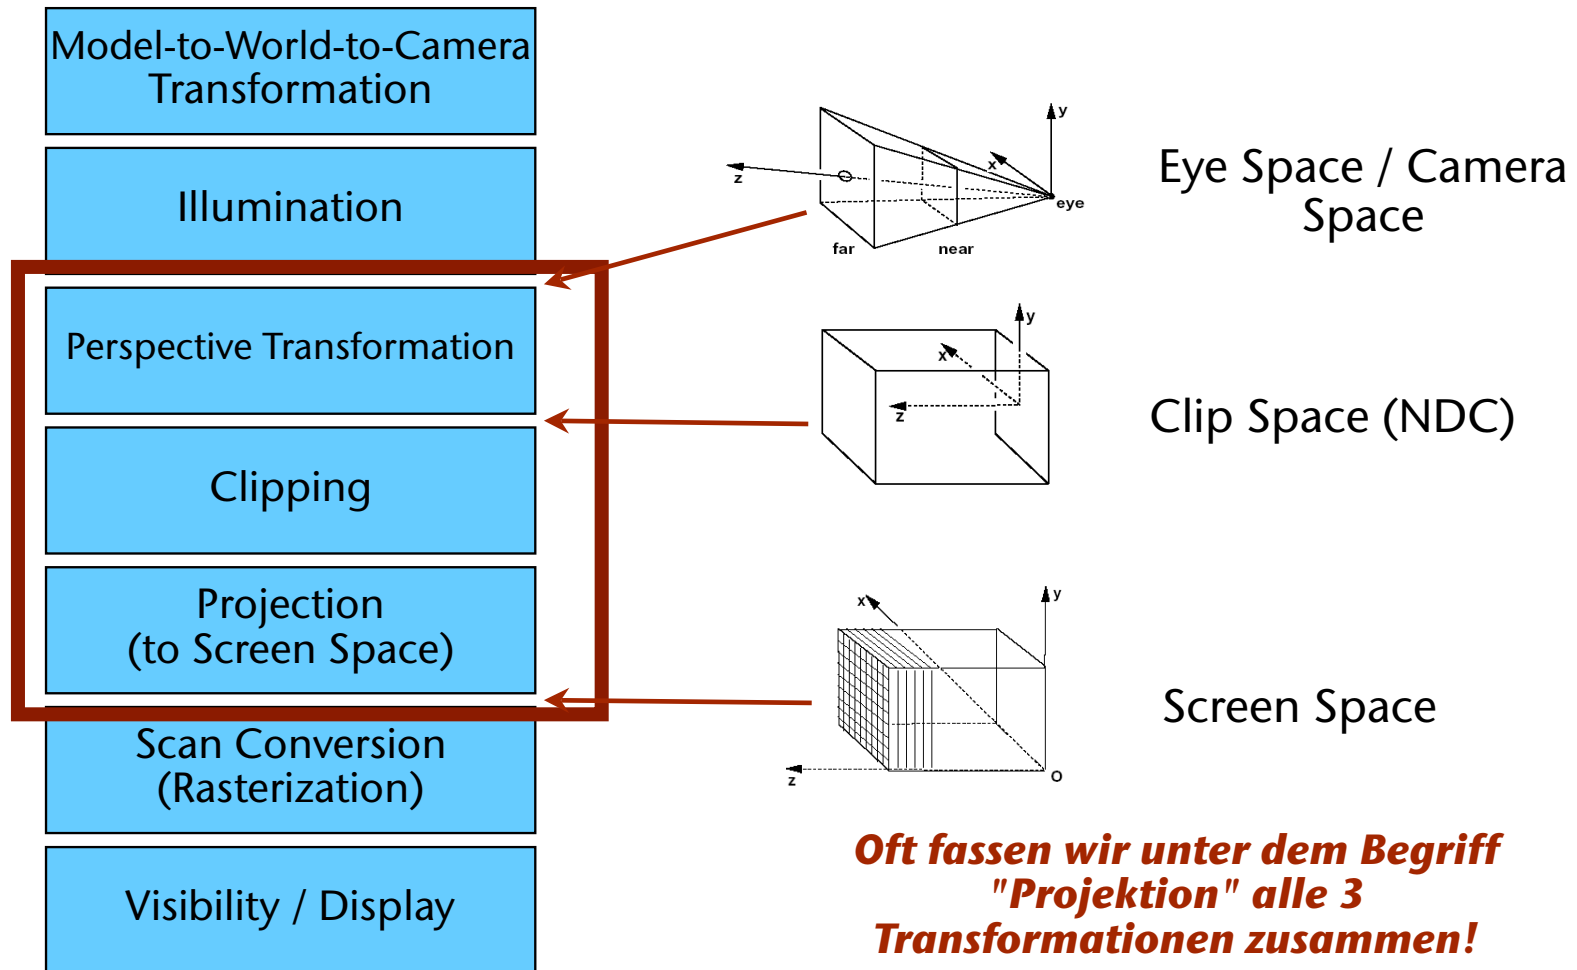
Model-to-World-to-Camera Transformation

Illumination

Perspective Transformation

Clipping

Projection (to Screen Space)

Scan Conversion (Rasterization)

Visibility / Display

z
y
x
eye
far
near

Eye Space / Camera Space

y
x
z

Clip Space (NDC)

x
y
z
o

Screen Space

Oft fassen wir unter dem Begriff "Projektion" alle 3 Transformationen zusammen!